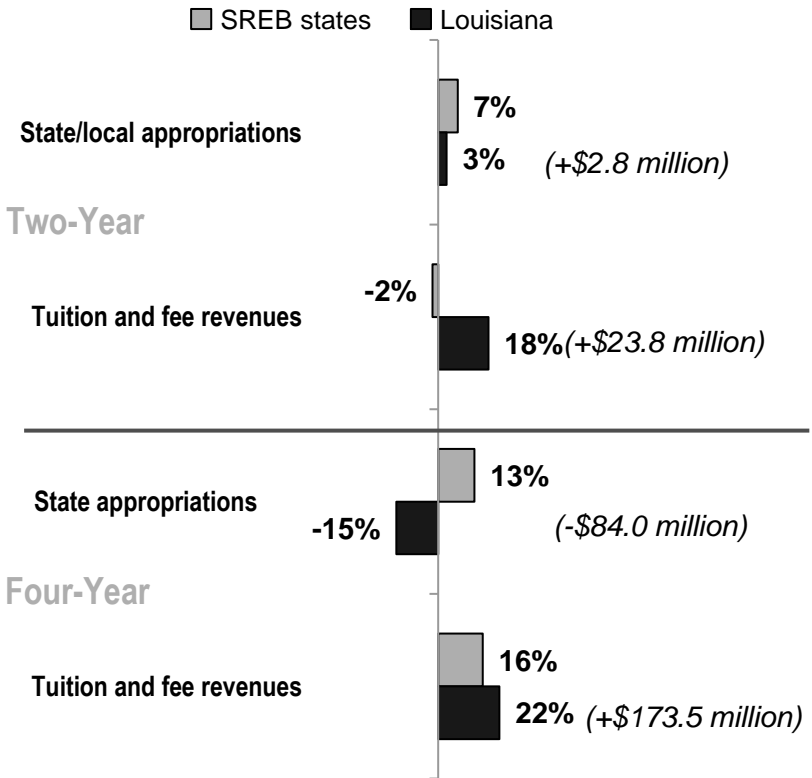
SREB states Louisiana

Two-Year

State/local appropriations
7%
3% (+$2.8 million)

Tuition and fee revenues
-2%
18%(+$23.8 million)

Four-Year

State appropriations
13%
-15% (-$84.0 million)

Tuition and fee revenues
16%
22% (+$173.5 million)